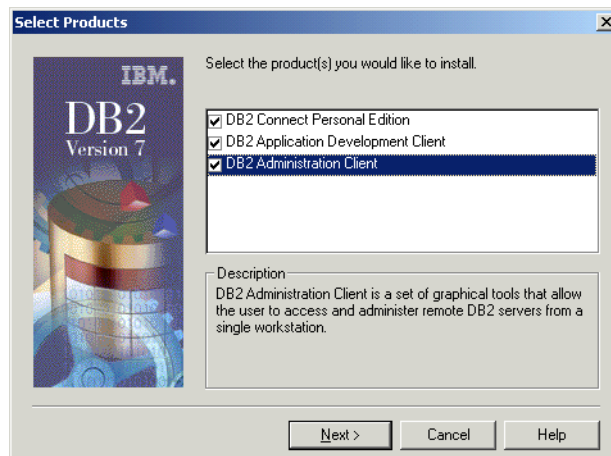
Select Products

×

IBM.

DB2
Version 7

Select the product(s) you would like to install.

☑ DB2 Connect Personal Edition
☑ DB2 Application Development Client
☑ DB2 Administration Client

Description
DB2 Administration Client is a set of graphical tools that allow the user to access and administer remote DB2 servers from a single workstation.

Next >

Cancel

Help